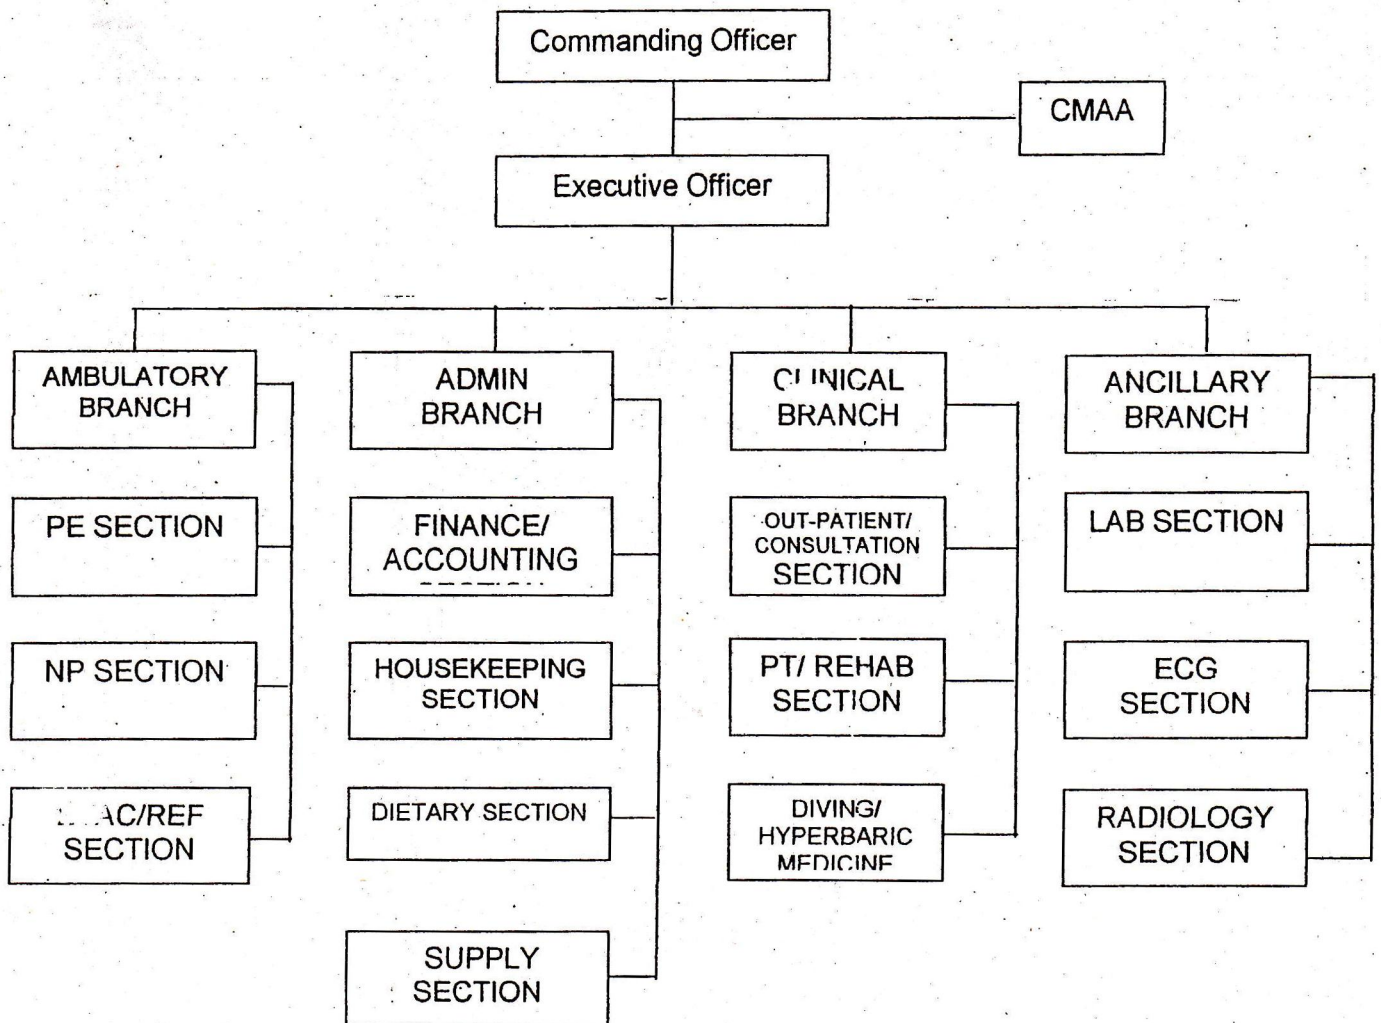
Commanding Officer

CMAA

Executive Officer

AMBULATORY BRANCH

PE SECTION

NP SECTION

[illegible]AC/REF SECTION

ADMIN BRANCH

FINANCE/ ACCOUNTING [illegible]

HOUSEKEEPING SECTION

DIETARY SECTION

SUPPLY SECTION

CLINICAL BRANCH

OUT-PATIENT/ CONSULTATION SECTION

PT/ REHAB SECTION

DIVING/ HYPERBARIC MEDICINE

ANCILLARY BRANCH

LAB SECTION

ECG SECTION

RADIOLOGY SECTION